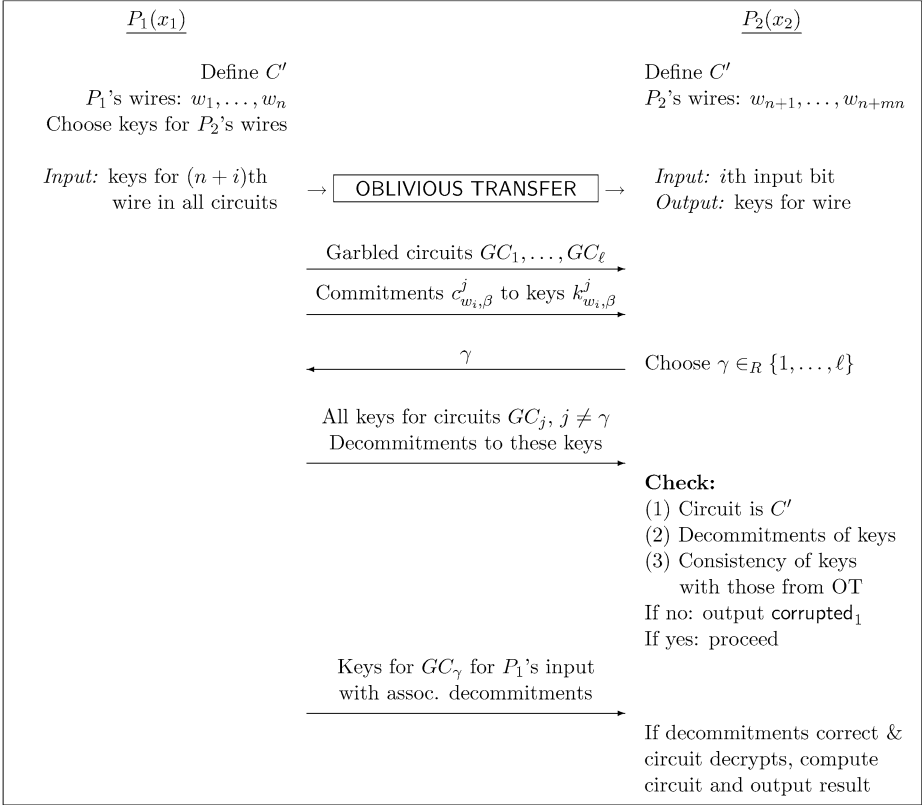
$\underline{P_1(x_1)}$

$\underline{P_2(x_2)}$

Define $C'$
$P_1$'s wires: $w_1, \ldots, w_n$
Choose keys for $P_2$'s wires

Define $C'$
$P_2$'s wires: $w_{n+1}, \ldots, w_{n+mn}$

*Input:* keys for $(n+i)$th wire in all circuits

$\rightarrow$ OBLIVIOUS TRANSFER $\rightarrow$

*Input:* $i$th input bit
*Output:* keys for wire

Garbled circuits $GC_1, \ldots, GC_\ell$

Commitments $c^j_{w_i,\beta}$ to keys $k^j_{w_i,\beta}$

$\gamma$

Choose $\gamma \in_R \{1, \ldots, \ell\}$

All keys for circuits $GC_j$, $j \neq \gamma$
Decommitments to these keys

**Check:**
(1) Circuit is $C'$
(2) Decommitments of keys
(3) Consistency of keys with those from OT
If no: output $\text{corrupted}_1$
If yes: proceed

Keys for $GC_\gamma$ for $P_1$'s input with assoc. decommitments

If decommitments correct & circuit decrypts, compute circuit and output result